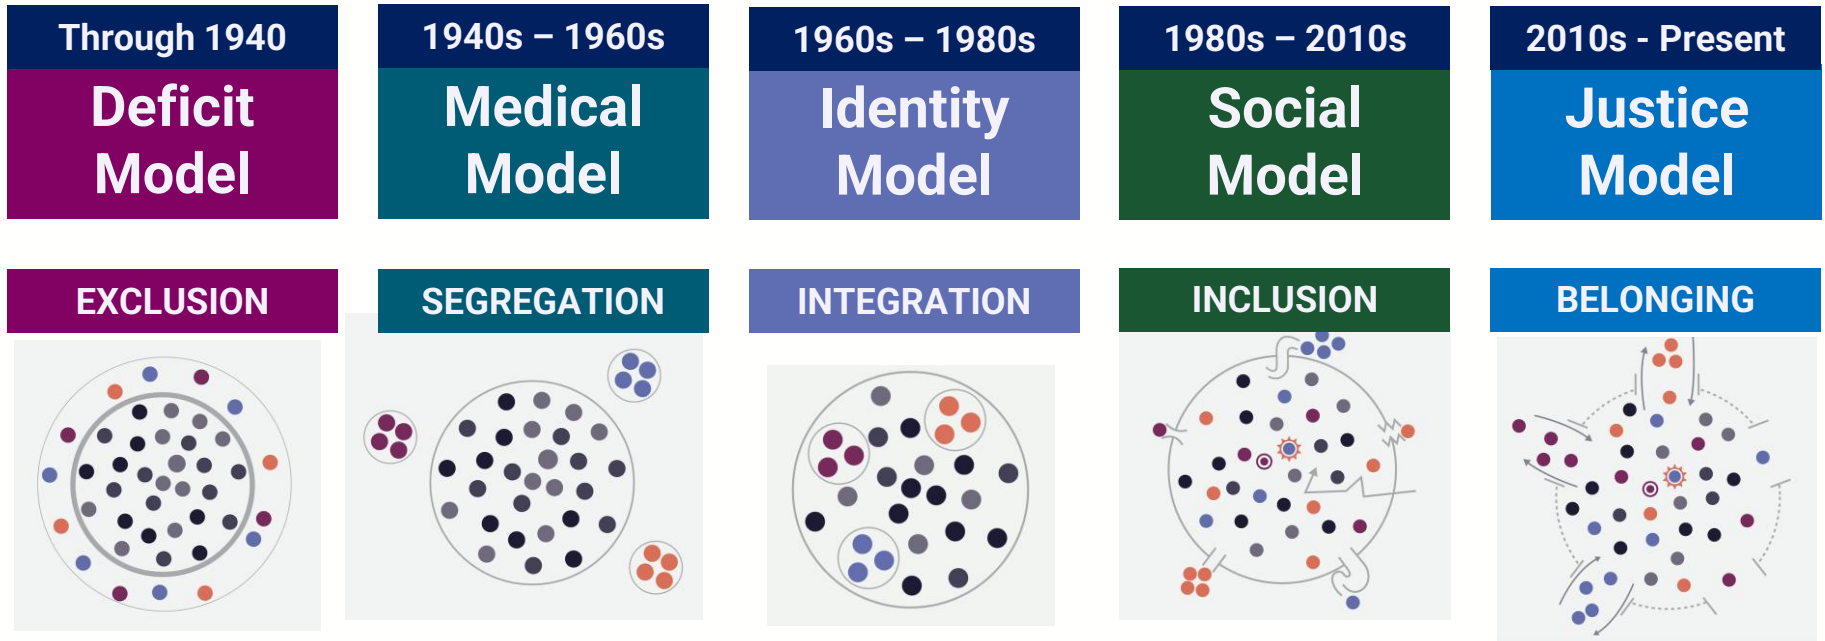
Through 1940
Deficit Model

1940s – 1960s
Medical Model

1960s – 1980s
Identity Model

1980s – 2010s
Social Model

2010s - Present
Justice Model

EXCLUSION

SEGREGATION

INTEGRATION

INCLUSION

BELONGING